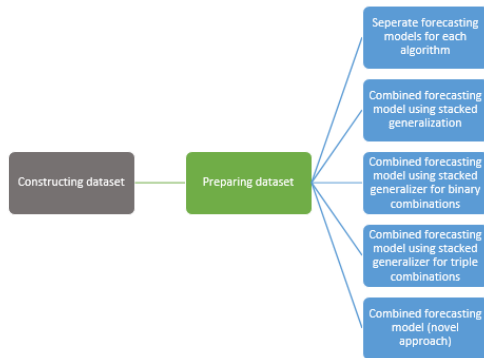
Constructing dataset

Preparing dataset

Seperate forecasting models for each algorithm

Combined forecasting model using stacked generalization

Combined forecasting model using stacked generalizer for binary combinations

Combined forecasting model using stacked generalizer for triple combinations

Combined forecasting model (novel approach)